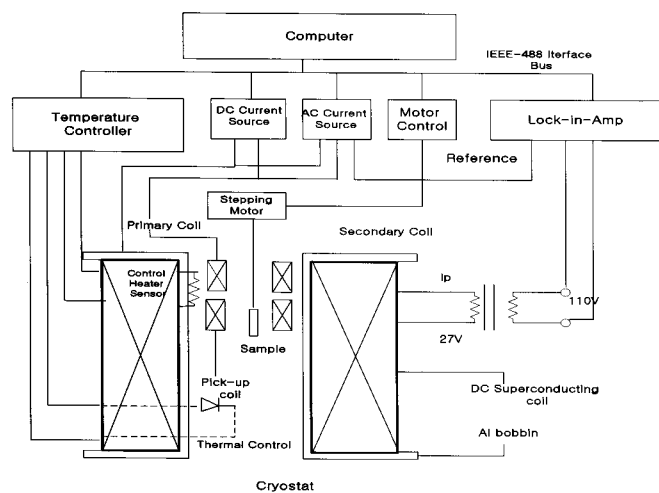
Computer

IEEE-488 Iterface Bus

Temperature Controller

DC Current Source

AC Current Source

Motor Control

Lock-in-Amp

Reference

Stepping Motor

Primary Coil

Secondary Coil

Control Heater Sensor

Ip

110V

27V

Sample

Pick-up coil

DC Superconducting coil

Thermal Control

Al bobbin

Cryostat